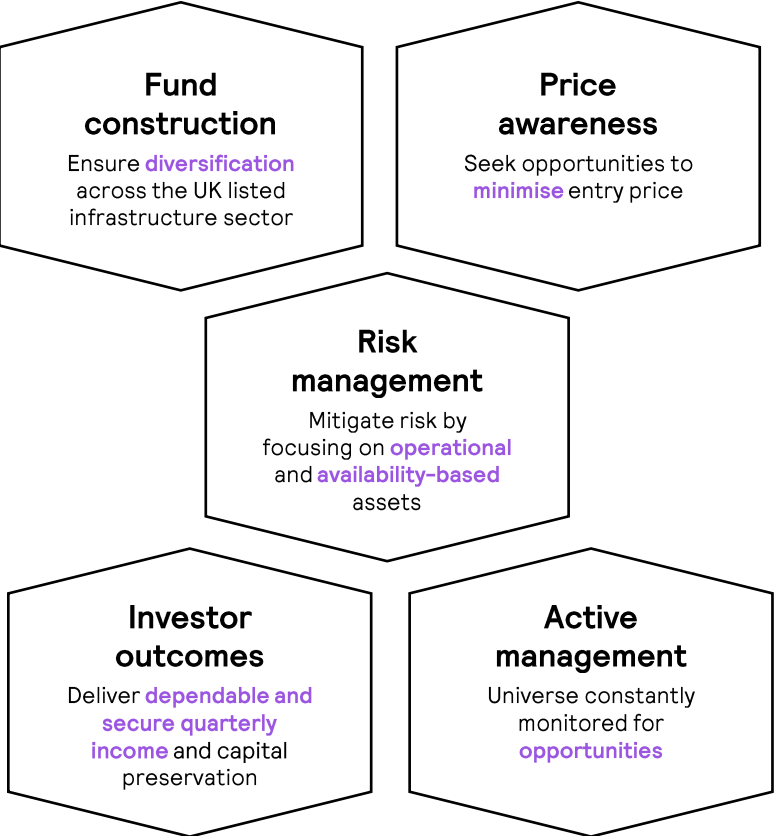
Fund construction

Ensure diversification across the UK listed infrastructure sector

Price awareness

Seek opportunities to minimise entry price

Risk management

Mitigate risk by focusing on operational and availability-based assets

Investor outcomes

Deliver dependable and secure quarterly income and capital preservation

Active management

Universe constantly monitored for opportunities